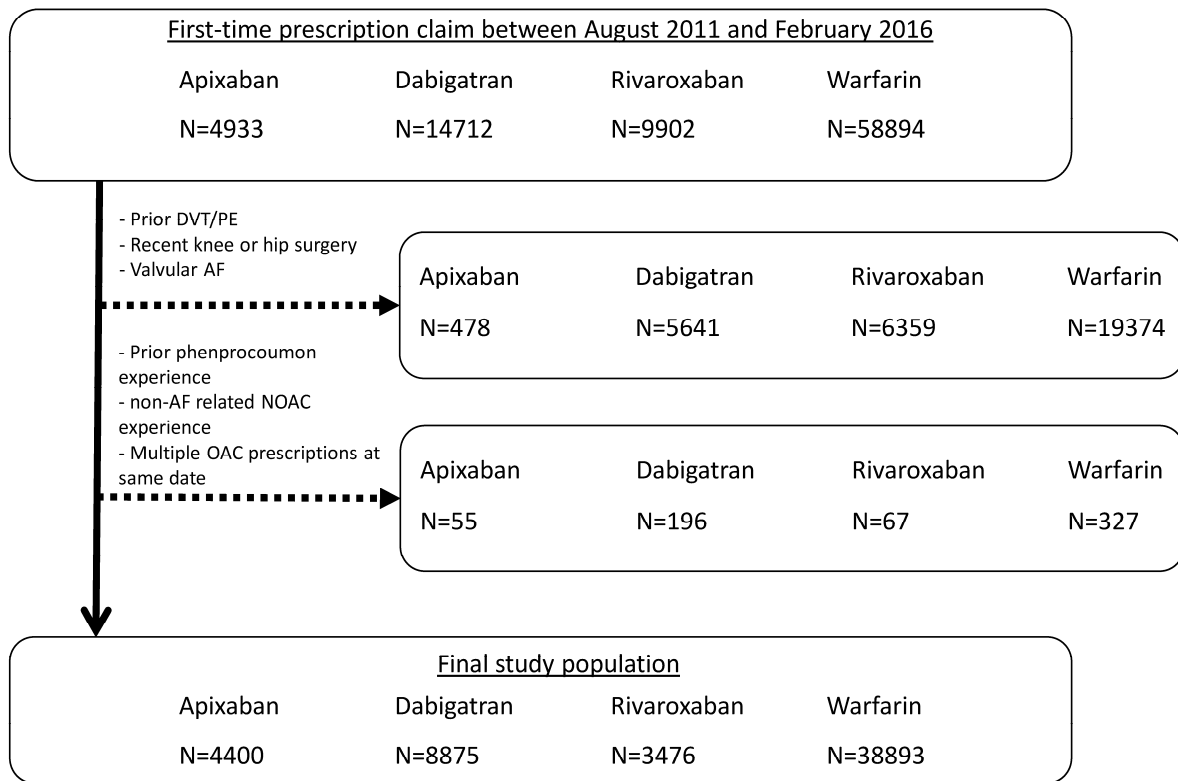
First-time prescription claim between August 2011 and February 2016

Apixaban Dabigatran Rivaroxaban Warfarin

N=4933 N=14712 N=9902 N=58894

- Prior DVT/PE
- Recent knee or hip surgery
- Valvular AF

Apixaban Dabigatran Rivaroxaban Warfarin

N=478 N=5641 N=6359 N=19374

- Prior phenprocoumon experience
- non-AF related NOAC experience
- Multiple OAC prescriptions at same date

Apixaban Dabigatran Rivaroxaban Warfarin

N=55 N=196 N=67 N=327

Final study population

Apixaban Dabigatran Rivaroxaban Warfarin

N=4400 N=8875 N=3476 N=38893